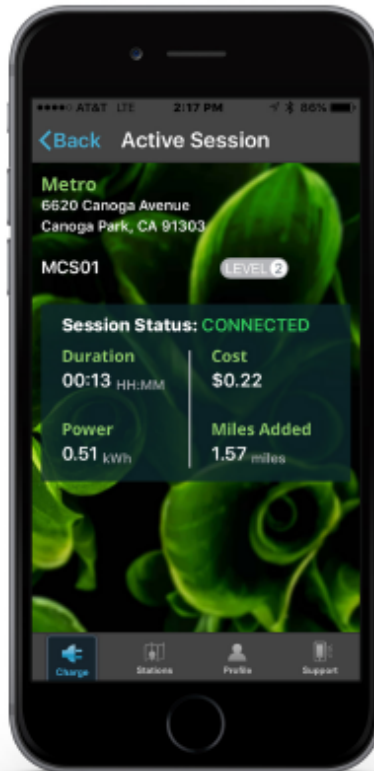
●●●●○ AT&T LTE 2:17 PM 86%

<Back Active Session

Metro
6620 Canoga Avenue
Canoga Park, CA 91303

MCS01 LEVEL 2

Session Status: CONNECTED

Duration
00:13 HH:MM

Cost
$0.22

Power
0.51 kWh

Miles Added
1.57 miles

Charge Stations Profile Support